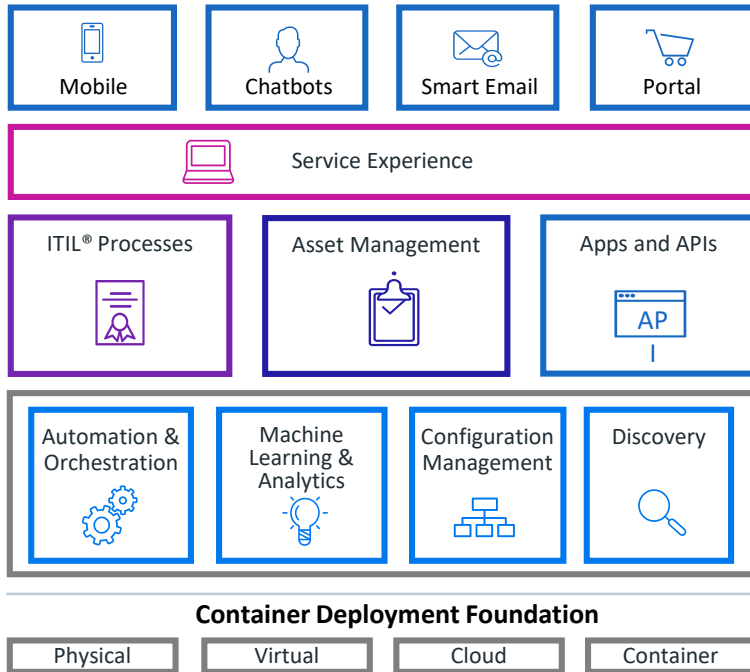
Mobile

Chatbots

Smart Email

Portal

Service Experience

ITIL® Processes

Asset Management

Apps and APIs

AP
I

Automation & Orchestration

Machine Learning & Analytics

Configuration Management

Discovery

Container Deployment Foundation

Physical

Virtual

Cloud

Container